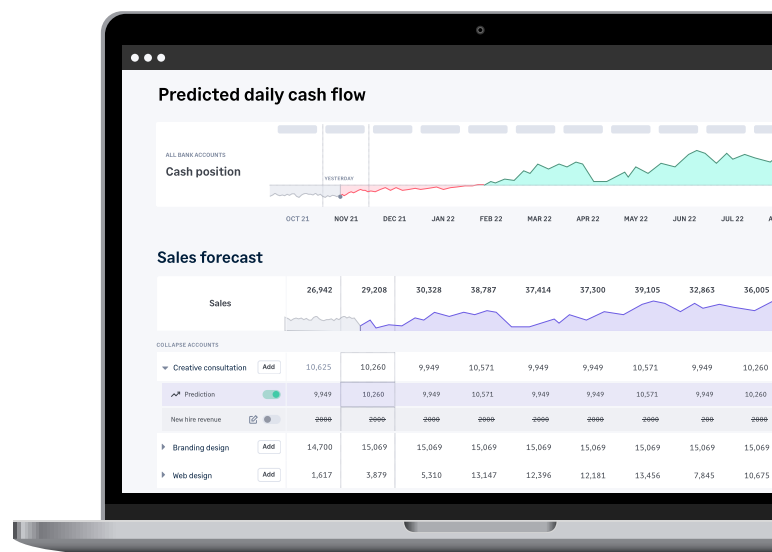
Predicted daily cash flow

ALL BANK ACCOUNTS

Cash position

YESTERDAY

OCT 21 NOV 21 DEC 21 JAN 22 FEB 22 MAR 22 APR 22 MAY 22 JUN 22 JUL 22 A

Sales forecast

| Sales | 26,942 | 29,208 | 30,328 | 38,787 | 37,414 | 37,300 | 39,105 | 32,863 | 36,005 |
|---|---|---|---|---|---|---|---|---|---|

COLLAPSE ACCOUNTS

| | | | | | | | | | |
|---|---|---|---|---|---|---|---|---|---|
| Creative consultation Add | 10,625 | 10,260 | 9,949 | 10,571 | 9,949 | 9,949 | 10,571 | 9,949 | 10,260 |
| Prediction | 9,949 | 10,260 | 9,949 | 10,571 | 9,949 | 9,949 | 10,571 | 9,949 | 10,260 |
| New hire revenue | ~~2000~~ | ~~2000~~ | ~~2000~~ | ~~2000~~ | ~~2000~~ | ~~2000~~ | ~~2000~~ | ~~200~~ | ~~2000~~ |
| Branding design Add | 14,700 | 15,069 | 15,069 | 15,069 | 15,069 | 15,069 | 15,069 | 15,069 | 15,069 |
| Web design Add | 1,617 | 3,879 | 5,310 | 13,147 | 12,396 | 12,181 | 13,465 | 7,845 | 10,675 |